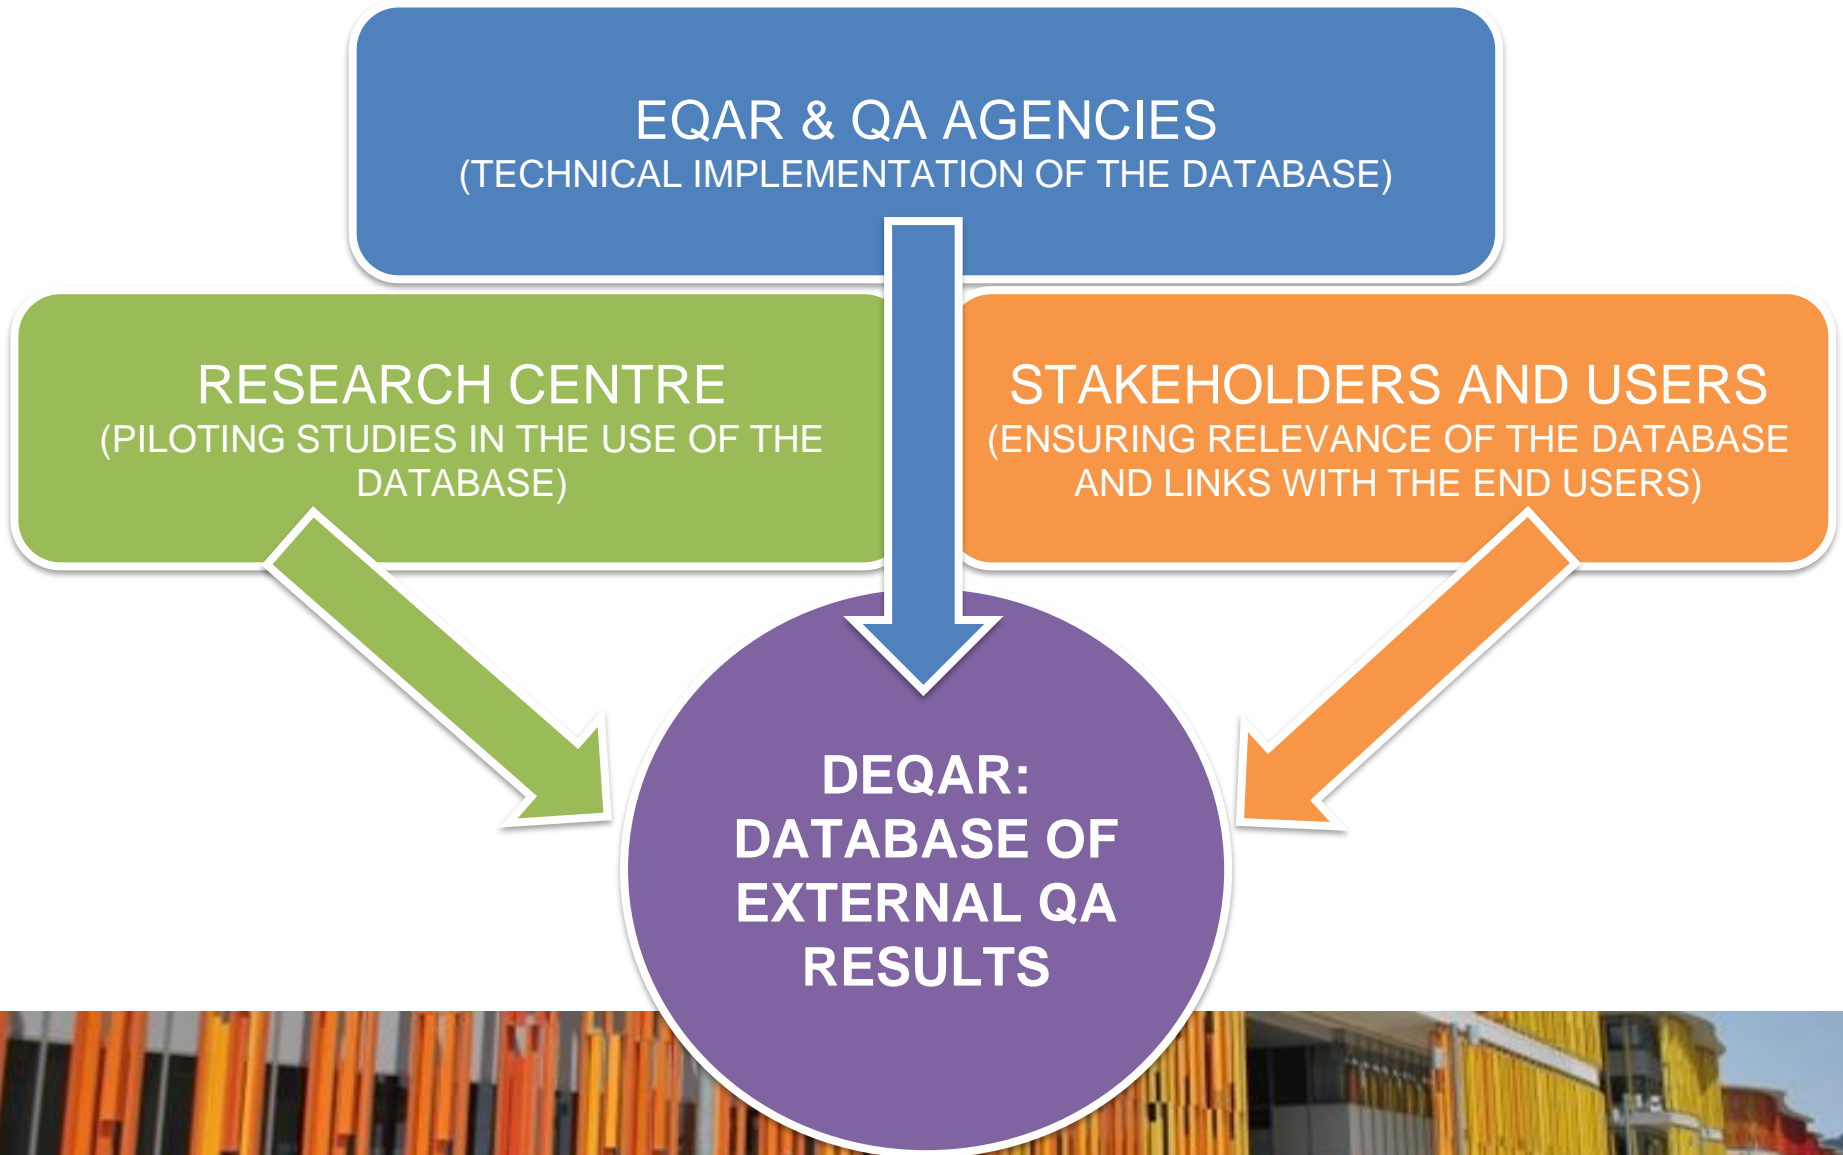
EQAR & QA AGENCIES
(TECHNICAL IMPLEMENTATION OF THE DATABASE)

RESEARCH CENTRE
(PILOTING STUDIES IN THE USE OF THE DATABASE)

STAKEHOLDERS AND USERS
(ENSURING RELEVANCE OF THE DATABASE AND LINKS WITH THE END USERS)

DEQAR:
DATABASE OF EXTERNAL QA RESULTS